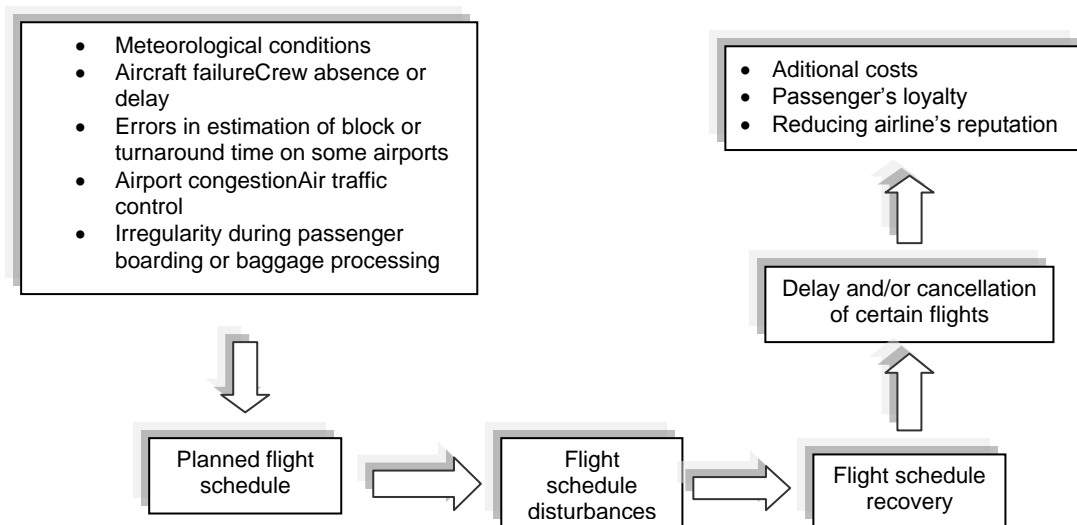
- Meteorological conditions
- Aircraft failureCrew absence or delay
- Errors in estimation of block or turnaround time on some airports
- Airport congestionAir traffic control
- Irregularity during passenger boarding or baggage processing

- Aditional costs
- Passenger's loyalty
- Reducing airline's reputation

Delay and/or cancellation of certain flights

Planned flight schedule

Flight schedule disturbances

Flight schedule recovery